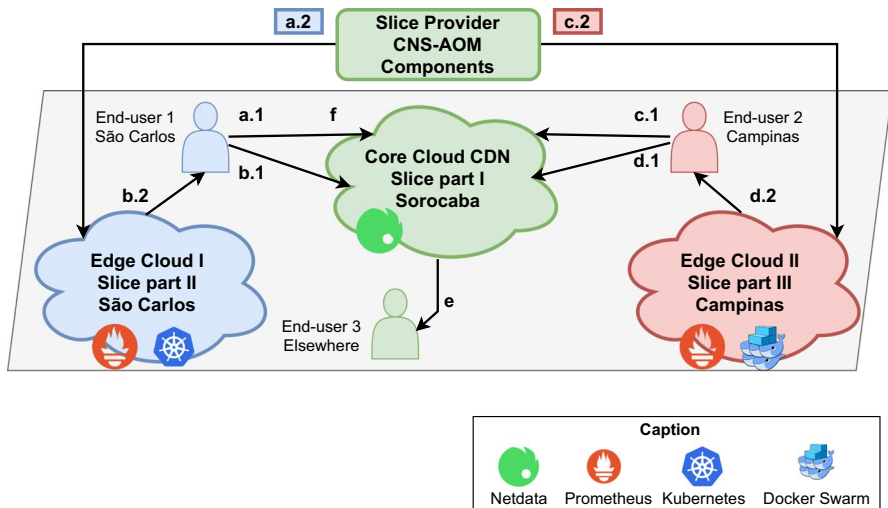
a.2

Slice Provider
CNS-AOM
Components

c.2

End-user 1
São Carlos

a.1

f

c.1

End-user 2
Campinas

b.1

Core Cloud CDN
Slice part I
Sorocaba

d.1

b.2

d.2

Edge Cloud I
Slice part II
São Carlos

e

Edge Cloud II
Slice part III
Campinas

End-user 3
Elsewhere

Caption

Netdata Prometheus Kubernetes Docker Swarm